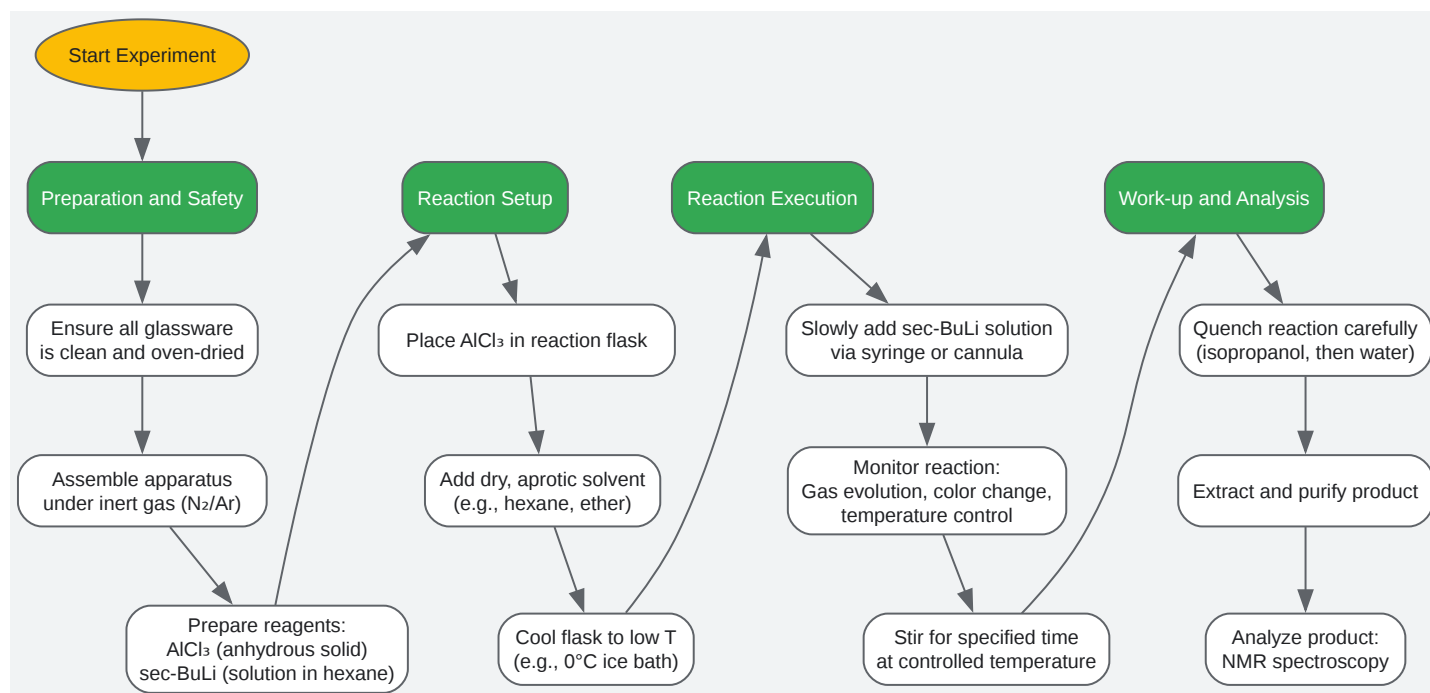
Start Experiment

Preparation and Safety

Ensure all glassware is clean and oven-dried

Assemble apparatus under inert gas ($N_2$/Ar)

Prepare reagents:
$AlCl_3$ (anhydrous solid)
sec-BuLi (solution in hexane)

Reaction Setup

Place $AlCl_3$ in reaction flask

Add dry, aprotic solvent (e.g., hexane, ether)

Cool flask to low T (e.g., 0°C ice bath)

Reaction Execution

Slowly add sec-BuLi solution via syringe or cannula

Monitor reaction:
Gas evolution, color change, temperature control

Stir for specified time at controlled temperature

Work-up and Analysis

Quench reaction carefully (isopropanol, then water)

Extract and purify product

Analyze product:
NMR spectroscopy